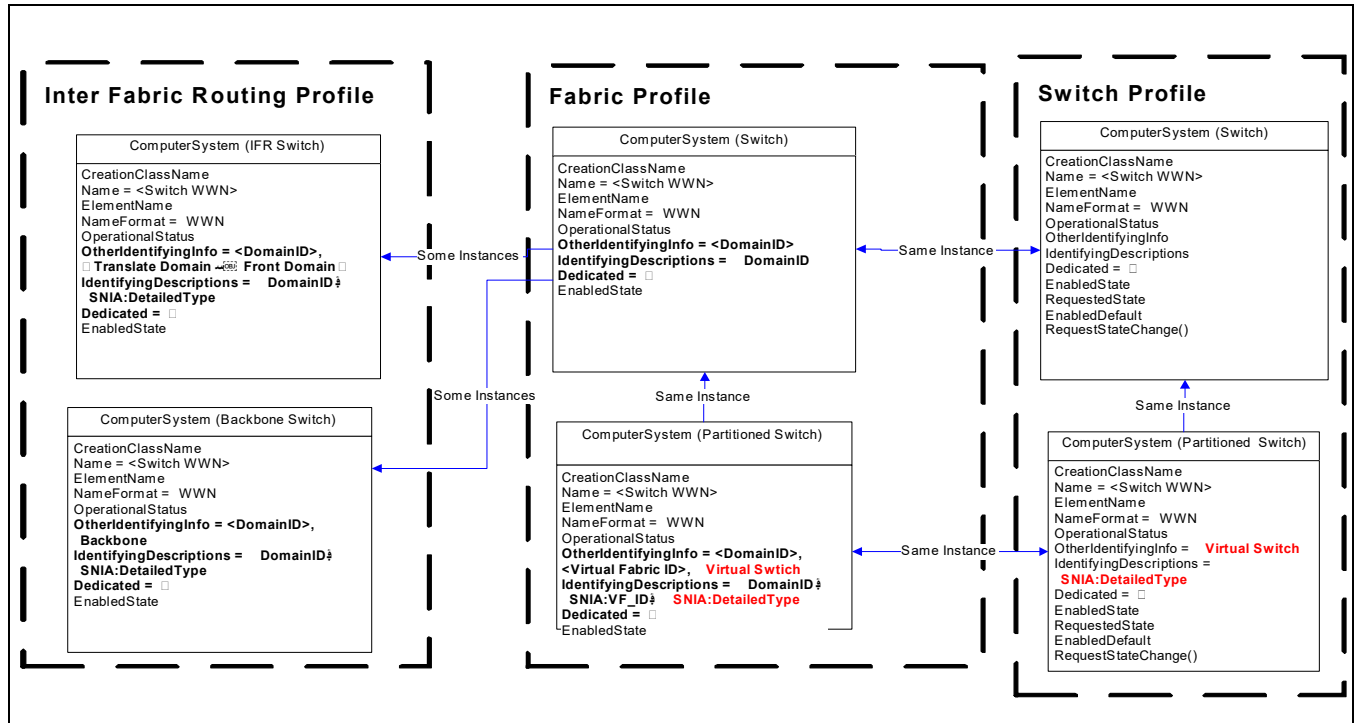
Inter Fabric Routing Profile

ComputerSystem (IFR Switch)

CreationClassName
Name = <Switch WWN>
ElementName
NameFormat = WWN
OperationalStatus
OtherIdentifyingInfo = <DomainID>, Translate Domain Front Domain
IdentifyingDescriptions = DomainID SNIA:DetailedType
Dedicated =
EnabledState

ComputerSystem (Backbone Switch)

CreationClassName
Name = <Switch WWN>
ElementName
NameFormat = WWN
OperationalStatus
OtherIdentifyingInfo = <DomainID>, Backbone
IdentifyingDescriptions = DomainID SNIA:DetailedType
Dedicated =
EnabledState

Some Instances

Some Instances

Fabric Profile

ComputerSystem (Switch)

CreationClassName
Name = <Switch WWN>
ElementName
NameFormat = WWN
OperationalStatus
OtherIdentifyingInfo = <DomainID>
IdentifyingDescriptions = DomainID
Dedicated =
EnabledState

Same Instance

ComputerSystem (Partitioned Switch)

CreationClassName
Name = <Switch WWN>
ElementName
NameFormat = WWN
OperationalStatus
OtherIdentifyingInfo = <DomainID>, <Virtual Fabric ID>, Virtual Swtich
IdentifyingDescriptions = DomainID SNIA:VF_ID SNIA:DetailedType
Dedicated =
EnabledState

Same Instance

Same Instance

Switch Profile

ComputerSystem (Switch)

CreationClassName
Name = <Switch WWN>
ElementName
NameFormat = WWN
OperationalStatus
OtherIdentifyingInfo
IdentifyingDescriptions
Dedicated =
EnabledState
RequestedState
EnabledDefault
RequestStateChange()

Same Instance

ComputerSystem (Partitioned Switch)

CreationClassName
Name = <Switch WWN>
ElementName
NameFormat = WWN
OperationalStatus
OtherIdentifyingInfo = Virtual Switch
IdentifyingDescriptions = SNIA:DetailedType
Dedicated =
EnabledState
RequestedState
EnabledDefault
RequestStateChange()